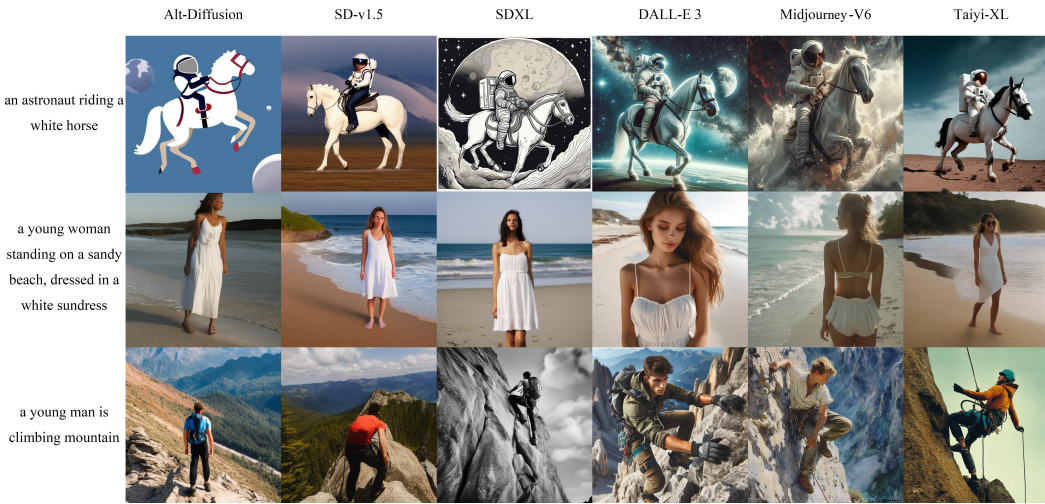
| | Alt-Diffusion | SD-v1.5 | SDXL | DALL-E 3 | Midjourney-V6 | Taiyi-XL |
|---|---|---|---|---|---|---|
| an astronaut riding a white horse | | | | | | |
| a young woman standing on a sandy beach, dressed in a white sundress | | | | | | |
| a young man is climbing mountain | | | | | | |